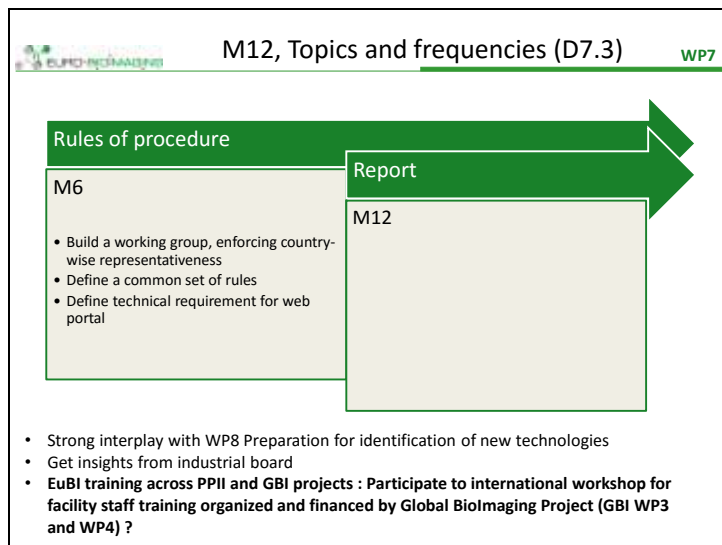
EURO-BIOIMAGING

M12, Topics and frequencies (D7.3)

WP7

Rules of procedure

M6

- Build a working group, enforcing country-wise representativeness
- Define a common set of rules
- Define technical requirement for web portal

Report

M12

- Strong interplay with WP8 Preparation for identification of new technologies
- Get insights from industrial board
- **EuBI training across PPII and GBI projects : Participate to international workshop for facility staff training organized and financed by Global BioImaging Project (GBI WP3 and WP4) ?**